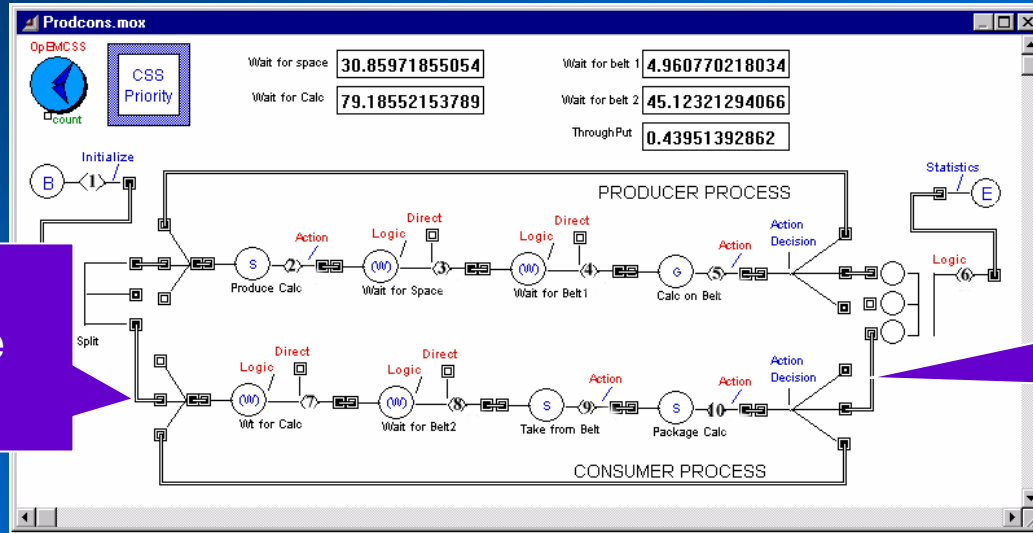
Prodcons.mox

OpEMCSS
count

CSS Priority

Wait for space 30.85971855054
Wait for Calc 79.18552153789

Wait for belt 1 4.960770218034
Wait for belt 2 45.12321294066
ThroughPut 0.43951392862

Initialize
B 1

Statistics
E

PRODUCER PROCESS

Action
S 2
Produce Calc
Logic
Direct
W 3
Wait for Space
Logic
Direct
W 4
Wait for Belt1
Action
G 5
Calc on Belt
Action
Decision

Logic
6

Split

e

Logic
Direct
W 7
Wt for Calc
Logic
Direct
W 8
Wait for Belt2
Action
S 9
Take from Belt
Action
S 10
Package Calc
Action
Decision

CONSUMER PROCESS